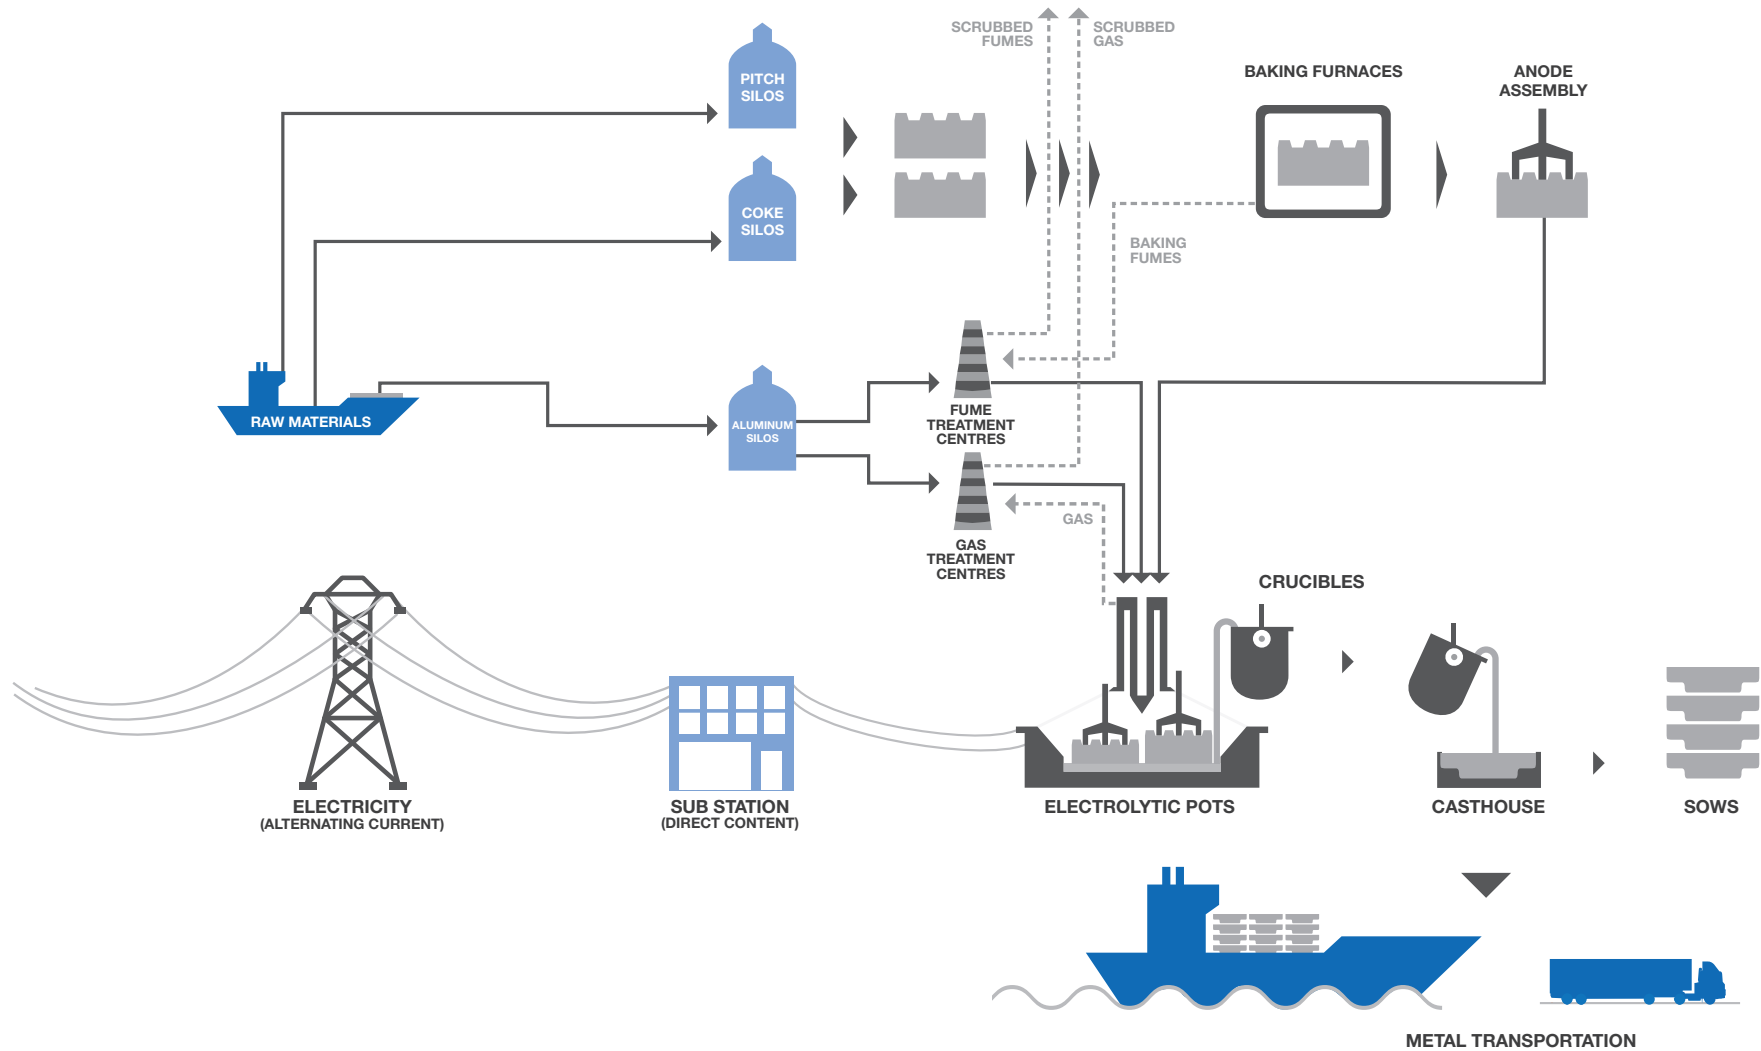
SCRUBBED FUMES
SCRUBBED GAS
PITCH SILOS
COKE SILOS
BAKING FURNACES
ANODE ASSEMBLY
BAKING FUMES
RAW MATERIALS
ALUMINUM SILOS
FUME TREATMENT CENTRES
GAS
GAS TREATMENT CENTRES
CRUCIBLES
ELECTRICITY
(ALTERNATING CURRENT)
SUB STATION
(DIRECT CONTENT)
ELECTROLYTIC POTS
CASTHOUSE
SOWS
METAL TRANSPORTATION